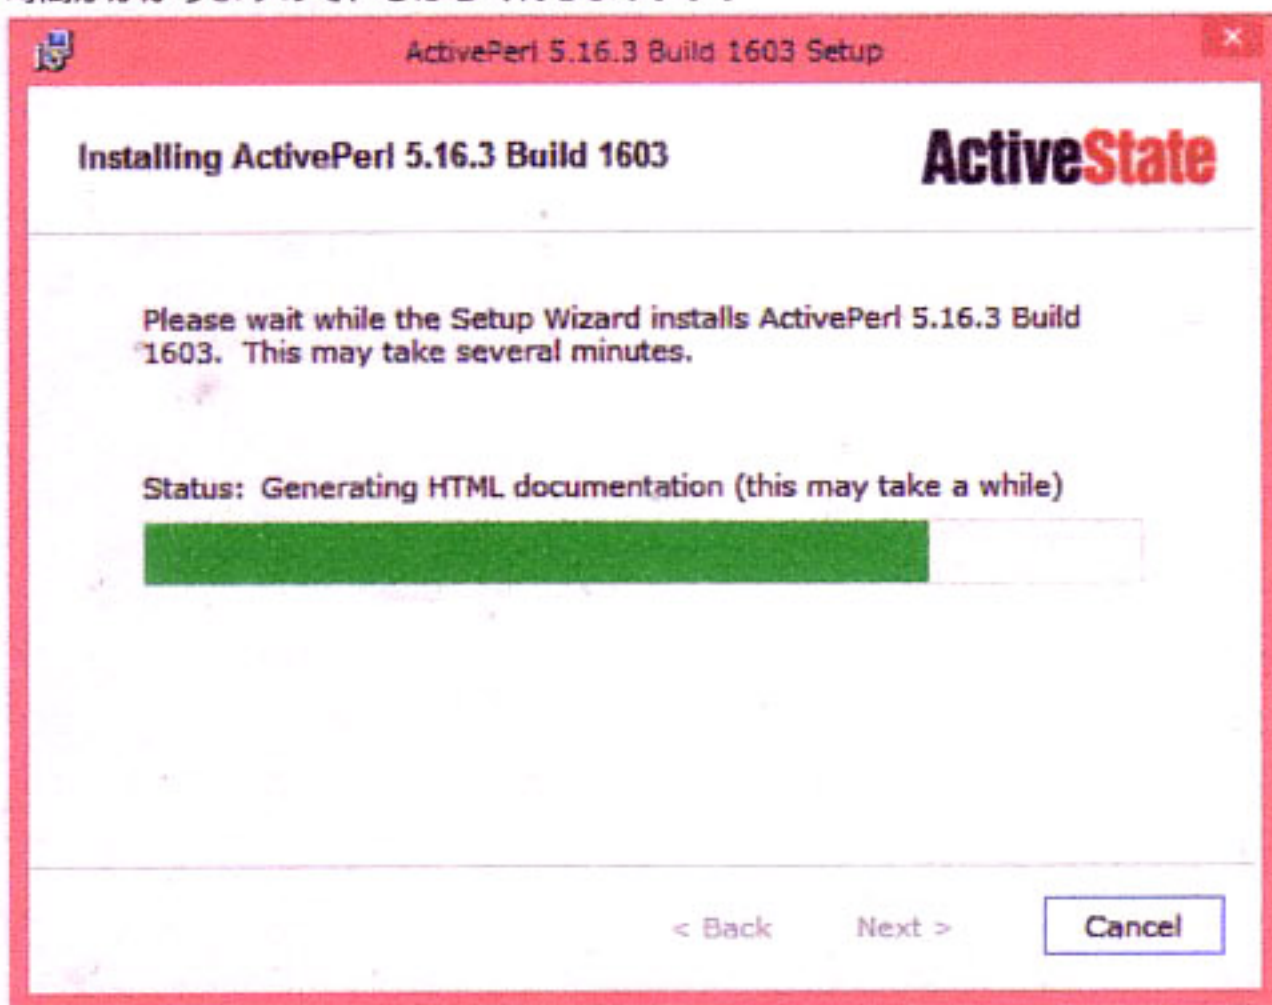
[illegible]

ActivePerl 5.16.3 Build 1603 Setup

Installing ActivePerl 5.16.3 Build 1603

ActiveState

Please wait while the Setup Wizard installs ActivePerl 5.16.3 Build 1603. This may take several minutes.

Status: Generating HTML documentation (this may take a while)

< Back Next > Cancel